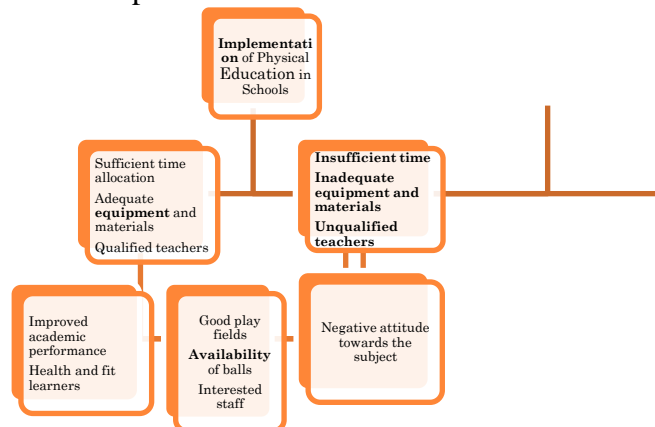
Implementation of Physical Education in Schools

Sufficient time allocation

Adequate equipment and materials

Qualified teachers

Insufficient time

Inadequate equipment and materials

Unqualified teachers

Improved academic performance

Health and fit learners

Good play fields

Availability of balls

Interested staff

Negative attitude towards the subject